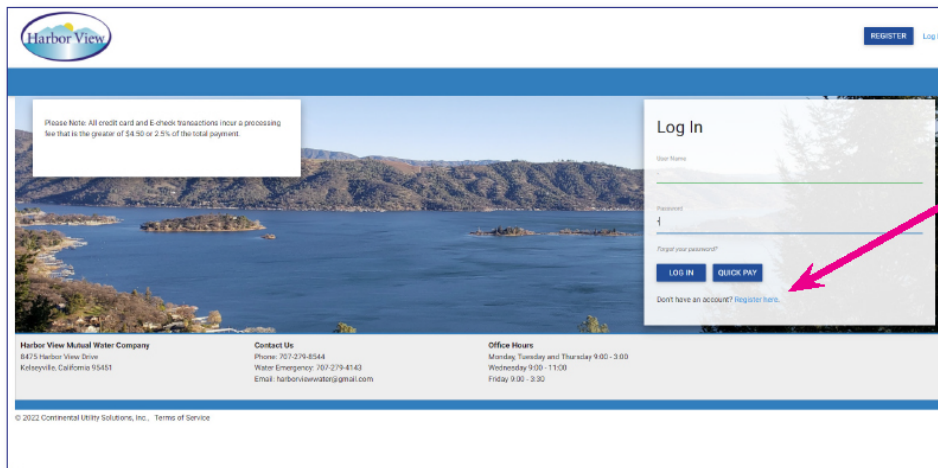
Harbor View

REGISTER Log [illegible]

Please Note: All credit card and E-check transactions incur a processing fee that is the greater of \$4.50 or 2.5% of the total payment.

Log In

User Name

Password

Forgot your password?

LOG IN QUICK PAY

Don't have an account? Register here.

Harbor View Mutual Water Company
8475 Harbor View Drive
Kelseyville, California 95451

Contact Us
Phone: 707-279-8544
Water Emergency: 707-279-4143
Email: harborviewwater@gmail.com

Office Hours
Monday, Tuesday and Thursday 9:00 - 3:00
Wednesday 9:00 - 11:00
Friday 9:00 - 3:30

© 2022 Continental Utility Solutions, Inc., Terms of Service